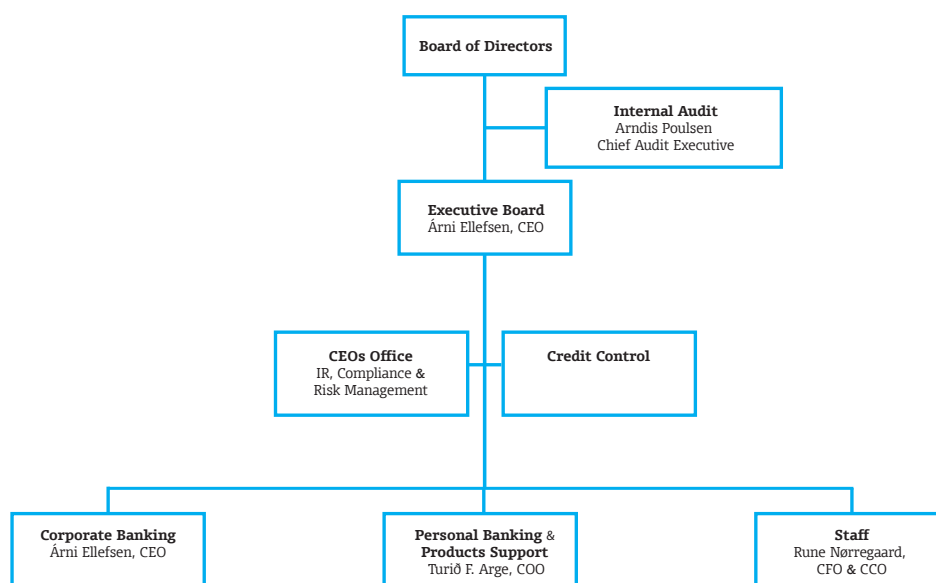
Board of Directors

Internal Audit
Arndis Poulsen
Chief Audit Executive

Executive Board
Árni Ellefsen, CEO

CEOs Office
IR, Compliance &
Risk Management

Credit Control

Corporate Banking
Árni Ellefsen, CEO

Personal Banking &
Products Support
Turið F. Arge, COO

Staff
Rune Nørregaard,
CFO & CCO